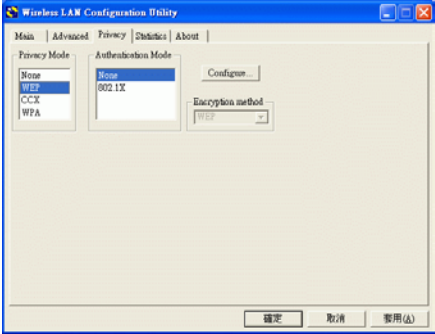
Wireless LAN Configuration Utility

Main | Advanced | Privacy | Statistics | About

Privacy Mode
None
WEP
CCX
WPA

Authentication Mode
None
802.1X

Configure...

Encryption method
WEP

確定 | 取消 | 套用(A)